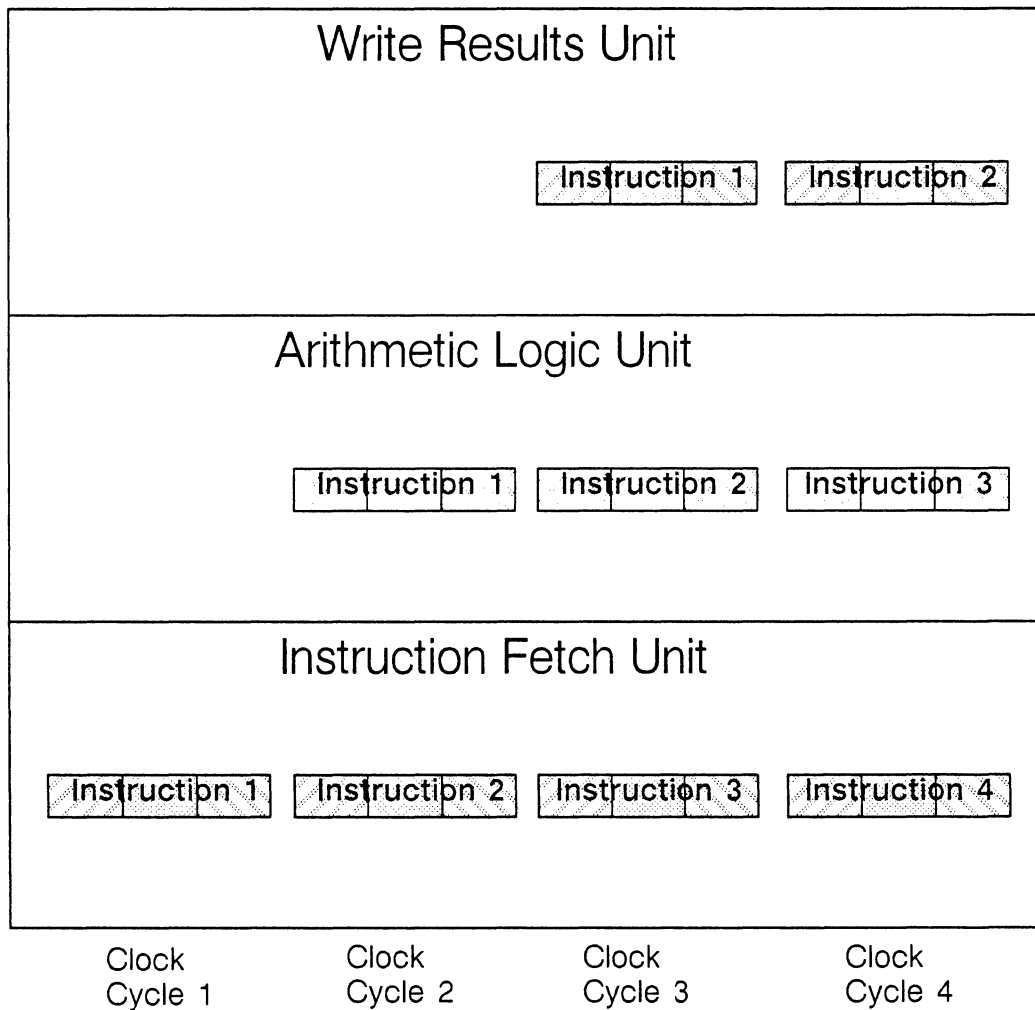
Write Results Unit

Instruction 1
Instruction 2

Arithmetic Logic Unit

Instruction 1
Instruction 2
Instruction 3

Instruction Fetch Unit

Instruction 1
Instruction 2
Instruction 3
Instruction 4

Clock Cycle 1

Clock Cycle 2

Clock Cycle 3

Clock Cycle 4